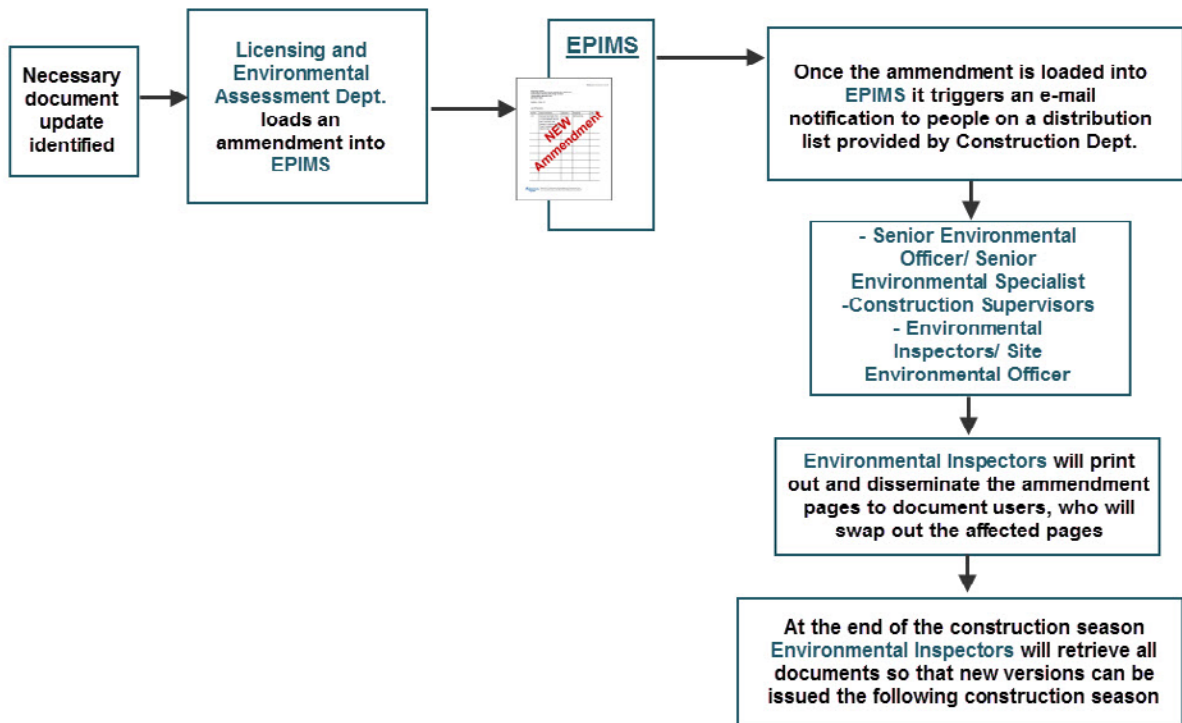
Necessary document update identified

Licensing and Environmental Assessment Dept. loads an ammendment into EPIMS

EPIMS

NEW Ammendment

Once the ammendment is loaded into EPIMS it triggers an e-mail notification to people on a distribution list provided by Construction Dept.

- Senior Environmental Officer/ Senior Environmental Specialist
-Construction Supervisors
- Environmental Inspectors/ Site Environmental Officer

Environmental Inspectors will print out and disseminate the ammendment pages to document users, who will swap out the affected pages

At the end of the construction season Environmental Inspectors will retrieve all documents so that new versions can be issued the following construction season